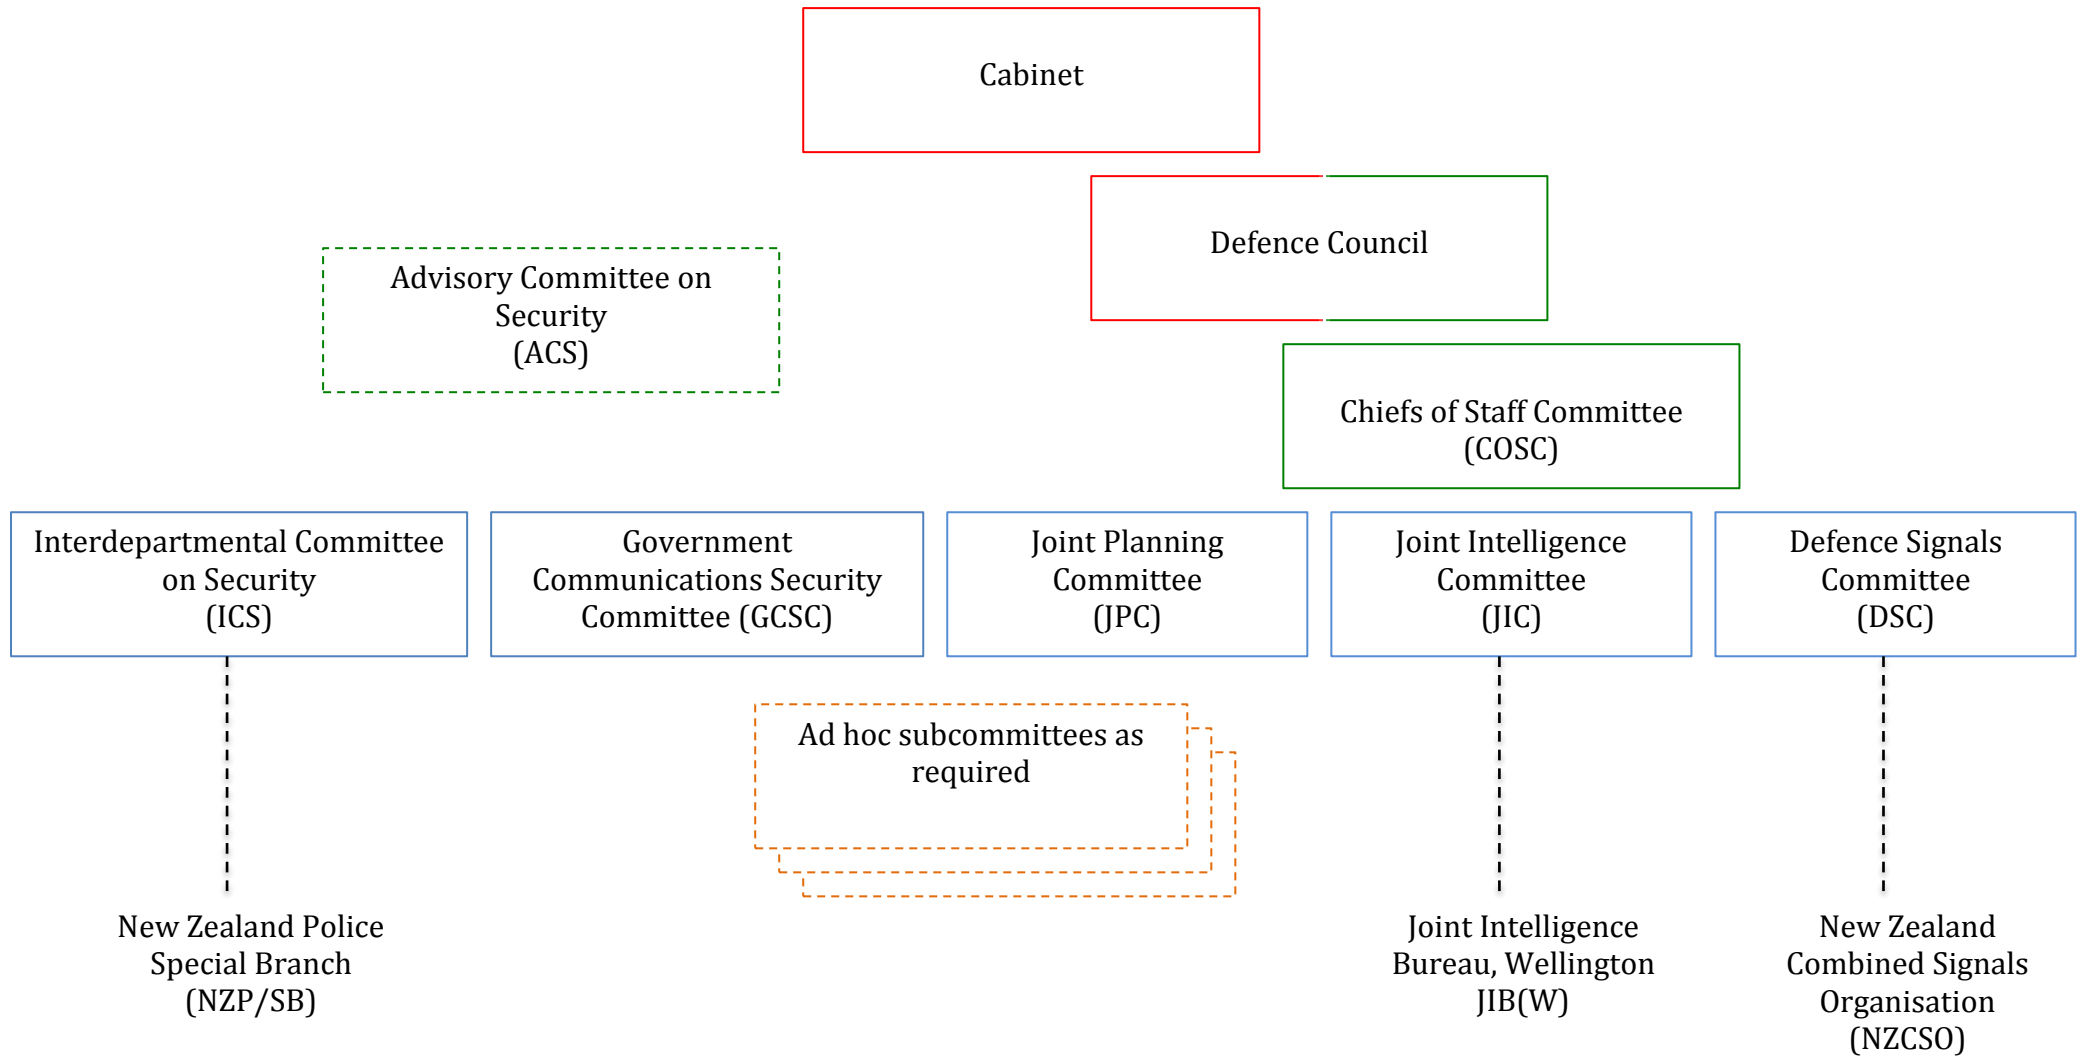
Cabinet

Defence Council

Advisory Committee on Security (ACS)

Chiefs of Staff Committee (COSC)

Interdepartmental Committee on Security (ICS)

Government Communications Security Committee (GCSC)

Joint Planning Committee (JPC)

Joint Intelligence Committee (JIC)

Defence Signals Committee (DSC)

Ad hoc subcommittees as required

New Zealand Police Special Branch (NZP/SB)

Joint Intelligence Bureau, Wellington JIB(W)

New Zealand Combined Signals Organisation (NZCSO)